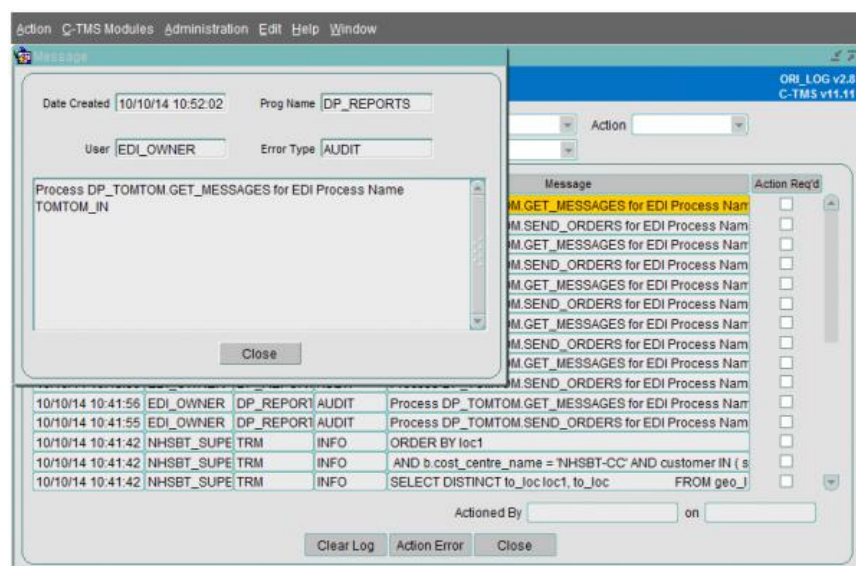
Action C-TMS Modules Administration Edit Help Window

Message

Date Created 10/10/14 10:52:02

Prog Name DP_REPORTS

User EDI_OWNER

Error Type AUDIT

Process DP_TOMTOM.GET_MESSAGES for EDI Process Name TOMTOM_IN

Close

ORI_LOG v2.8
C-TMS v11.11

Action

Message | Action Req'd
M.GET_MESSAGES for EDI Process Nam
M.SEND_ORDERS for EDI Process Nam
M.GET_MESSAGES for EDI Process Nam
M.SEND_ORDERS for EDI Process Nam
M.GET_MESSAGES for EDI Process Nam
M.SEND_ORDERS for EDI Process Nam
M.GET_MESSAGES for EDI Process Nam
M.SEND_ORDERS for EDI Process Nam
M.GET_MESSAGES for EDI Process Nam
M.SEND_ORDERS for EDI Process Nam

| | | | | |
|---|---|---|---|---|
| 10/10/14 10:41:56 | EDI_OWNER | DP_REPORT | AUDIT | Process DP_TOMTOM.GET_MESSAGES for EDI Process Nam |
| 10/10/14 10:41:55 | EDI_OWNER | DP_REPORT | AUDIT | Process DP_TOMTOM.SEND_ORDERS for EDI Process Nam |
| 10/10/14 10:41:42 | NHSBT_SUPE | TRM | INFO | ORDER BY loc1 |
| 10/10/14 10:41:42 | NHSBT_SUPE | TRM | INFO | AND b.cost_centre_name = 'NHSBT-CC' AND customer IN ( s |
| 10/10/14 10:41:42 | NHSBT_SUPE | TRM | INFO | SELECT DISTINCT to_loc loc1, to_loc FROM geo_l |

Actioned By on

Clear Log Action Error Close